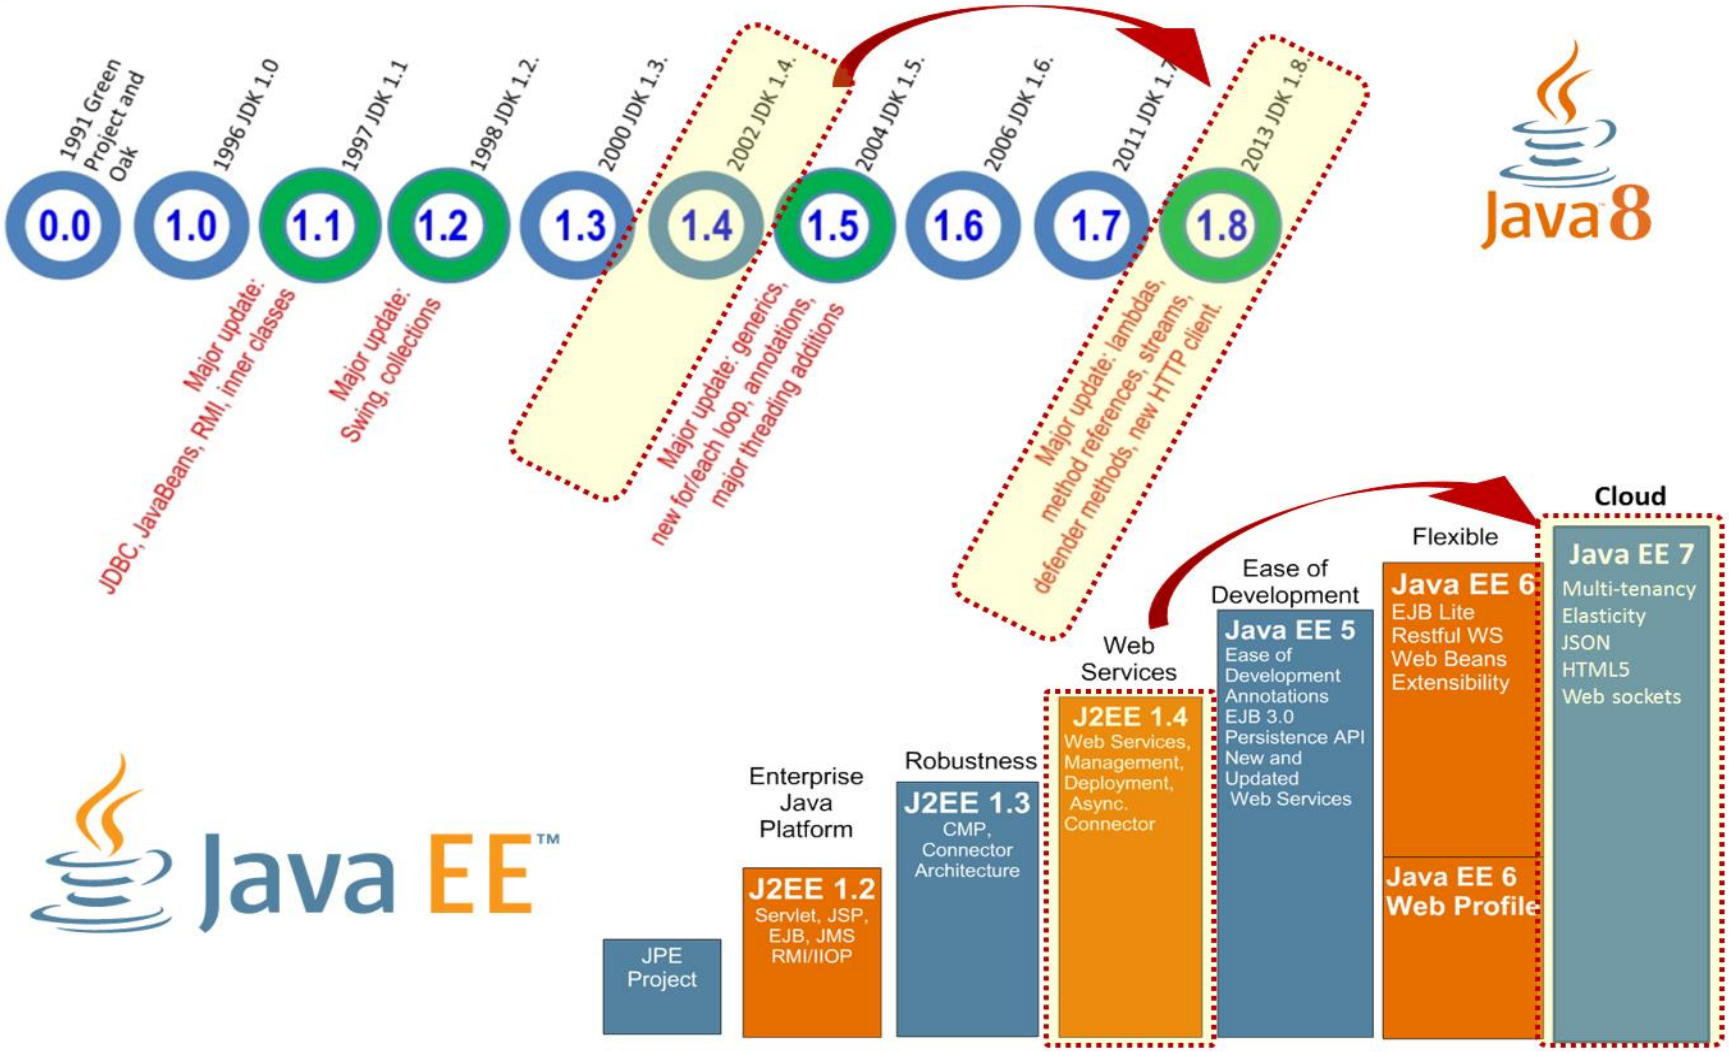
1991 Green Project and Oak
1996 JDK 1.0
1997 JDK 1.1
1998 JDK 1.2.
2000 JDK 1.3.
2002 JDK 1.4.
2004 JDK 1.5.
2006 JDK 1.6.
2011 JDK 1.7
2013 JDK 1.8.

0.0
1.0
1.1
1.2
1.3
1.4
1.5
1.6
1.7
1.8

Java 8

Major update: JDBC, JavaBeans, RMI, inner classes

Major update: Swing, collections

Major update: generics, new for/each loop, annotations, major threading additions

Major update: lambdas, method references, streams, defender methods, new HTTP client.

Java EE™

JPE Project

Enterprise Java Platform
J2EE 1.2
Servlet, JSP, EJB, JMS RMI/IIOP

Robustness
J2EE 1.3
CMP, Connector Architecture

Web Services
J2EE 1.4
Web Services, Management, Deployment, Async. Connector

Ease of Development
Java EE 5
Ease of Development Annotations EJB 3.0 Persistence API New and Updated Web Services

Flexible
Java EE 6
EJB Lite Restful WS Web Beans Extensibility

Java EE 6 Web Profile

Cloud
Java EE 7
Multi-tenancy Elasticity JSON HTML5 Web sockets